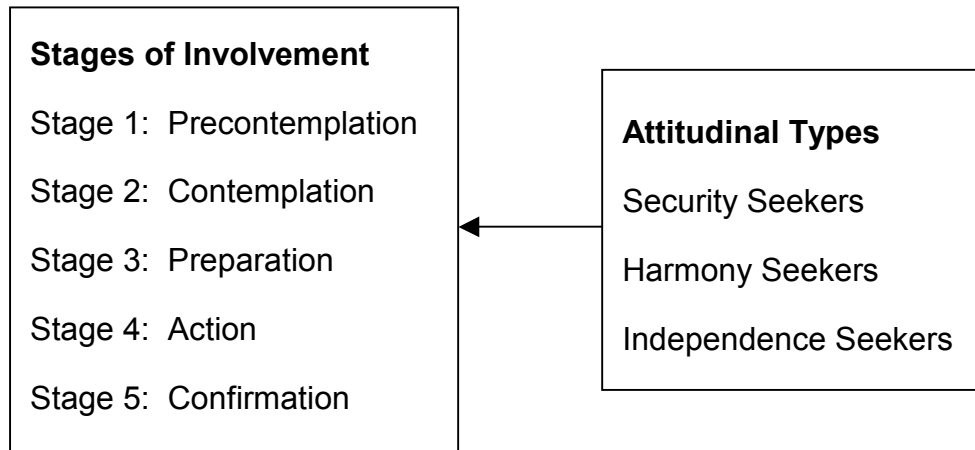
**Stages of Involvement**

Stage 1: Precontemplation

Stage 2: Contemplation

Stage 3: Preparation

Stage 4: Action

Stage 5: Confirmation

**Attitudinal Types**

Security Seekers

Harmony Seekers

Independence Seekers